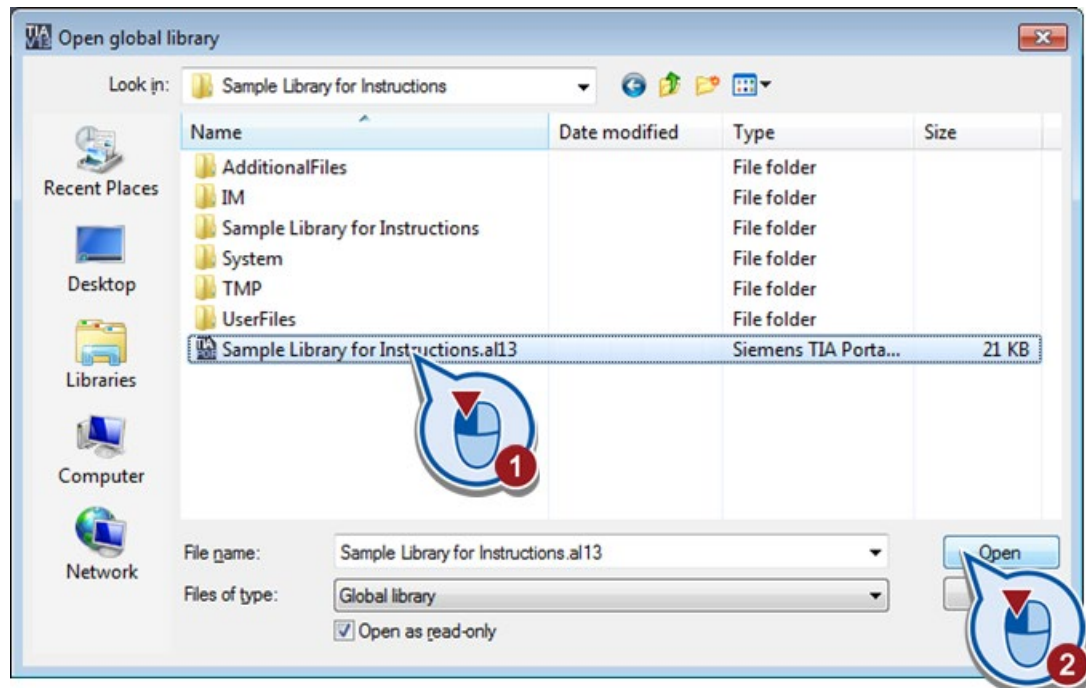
Open global library

Look in: Sample Library for Instructions

Recent Places
Desktop
Libraries
Computer
Network

| Name | Date modified | Type | Size |
|---|---|---|---|
| AdditionalFiles | | File folder | |
| IM | | File folder | |
| Sample Library for Instructions | | File folder | |
| System | | File folder | |
| TMP | | File folder | |
| UserFiles | | File folder | |
| Sample Library for Instructions.al13 | | Siemens TIA Porta... | 21 KB |

1

File name: Sample Library for Instructions.al13
Files of type: Global library
Open as read-only

Open

2